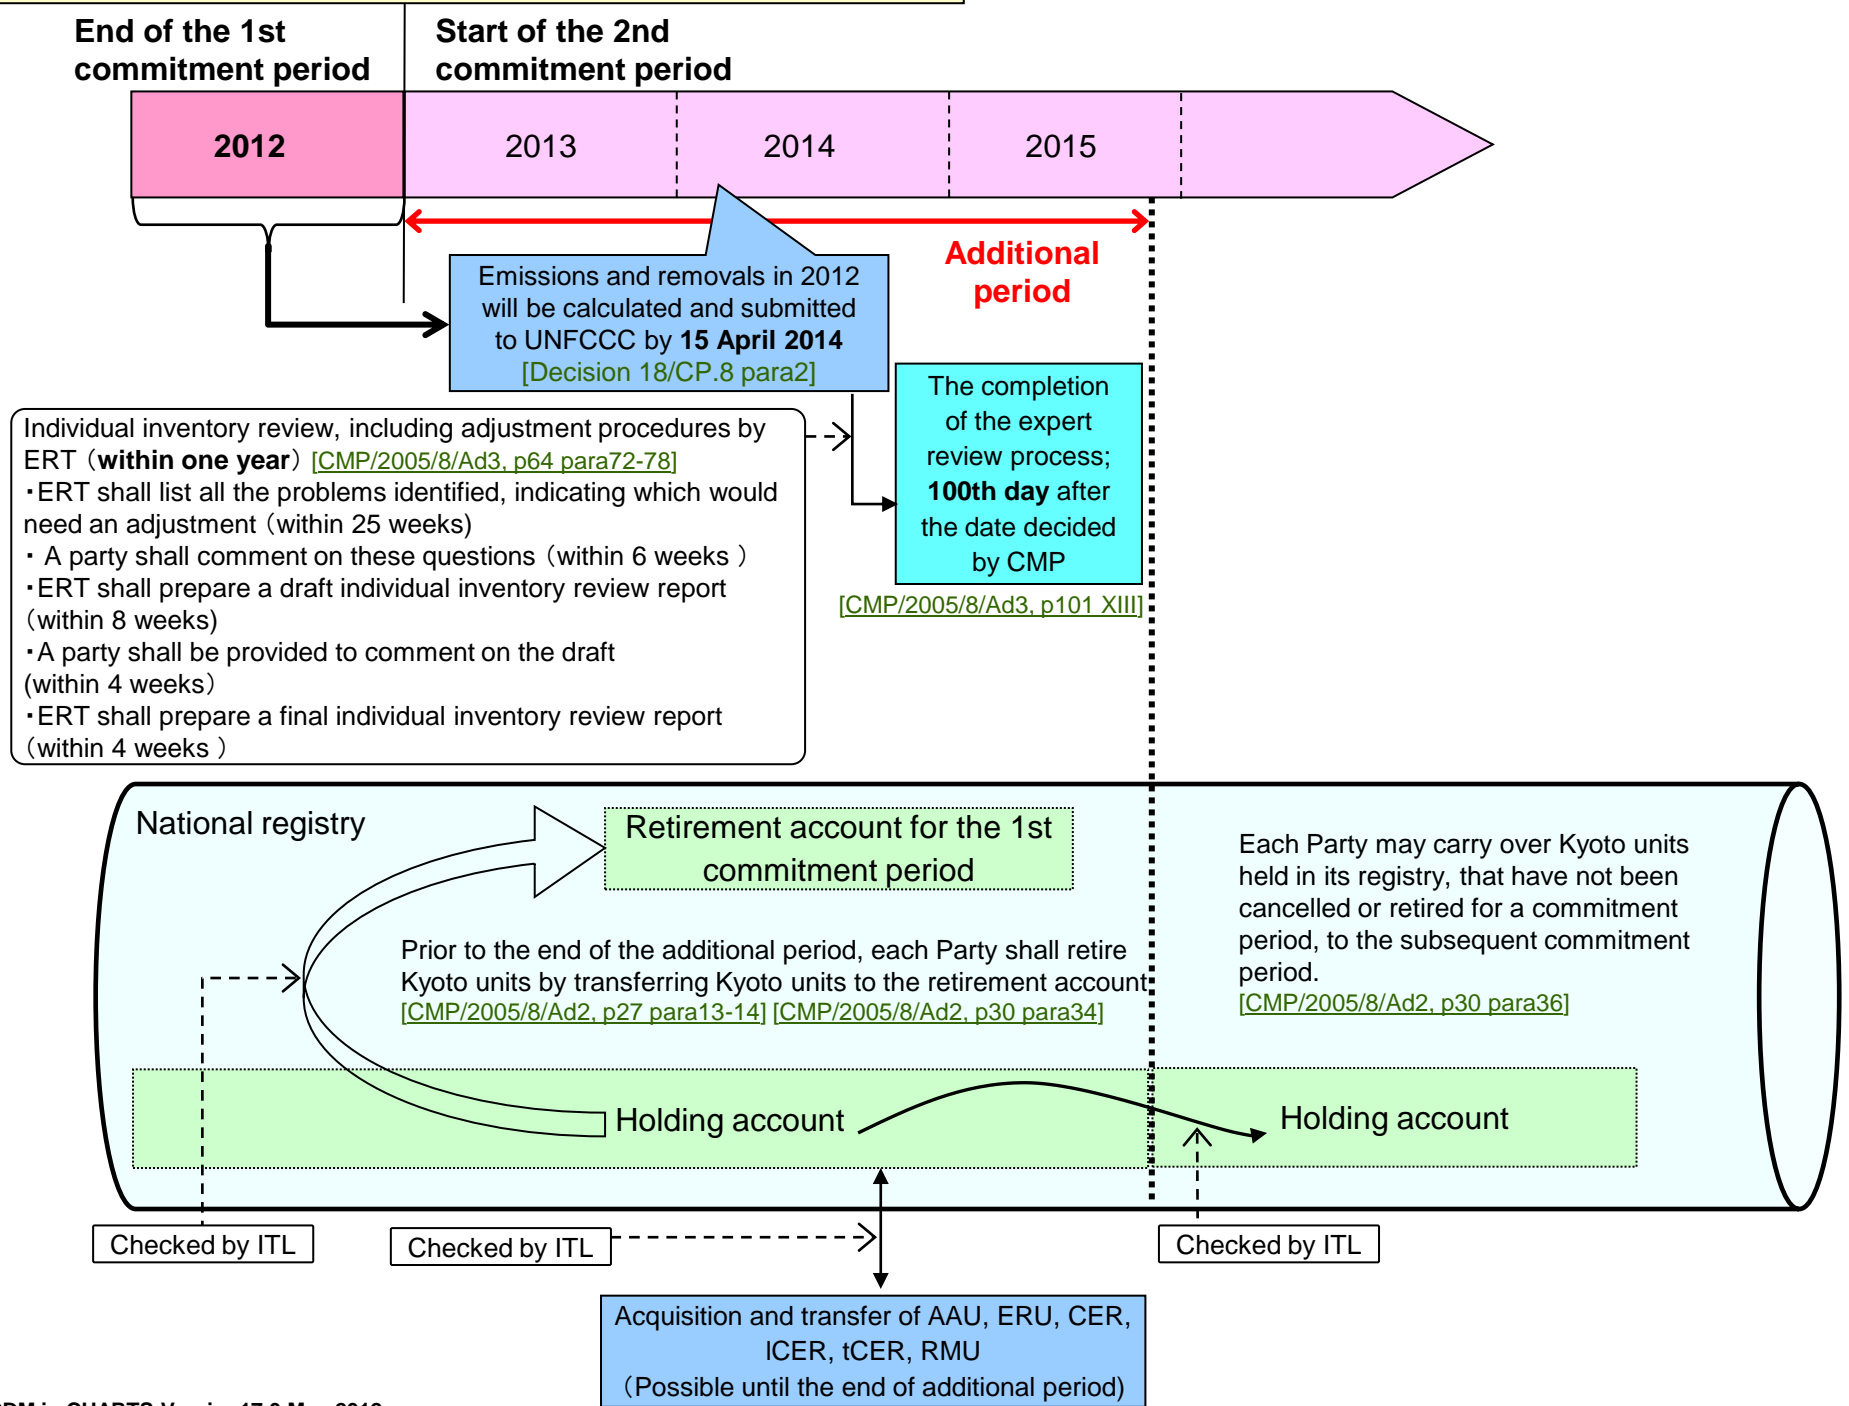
End of the 1st commitment period

Start of the 2nd commitment period

2012

2013

2014

2015

Additional period

Emissions and removals in 2012 will be calculated and submitted to UNFCCC by **15 April 2014** [Decision 18/CP.8 para2]

Individual inventory review, including adjustment procedures by ERT（**within one year**）[CMP/2005/8/Ad3, p64 para72-78]
・ERT shall list all the problems identified, indicating which would need an adjustment（within 25 weeks)
・ A party shall comment on these questions（within 6 weeks ）
・ERT shall prepare a draft individual inventory review report（within 8 weeks)
・A party shall be provided to comment on the draft (within 4 weeks）
・ERT shall prepare a final individual inventory review report（within 4 weeks ）

The completion of the expert review process; **100th day** after the date decided by CMP

[CMP/2005/8/Ad3, p101 XIII]

National registry

Retirement account for the 1st commitment period

Prior to the end of the additional period, each Party shall retire Kyoto units by transferring Kyoto units to the retirement account [CMP/2005/8/Ad2, p27 para13-14] [CMP/2005/8/Ad2, p30 para34]

Each Party may carry over Kyoto units held in its registry, that have not been cancelled or retired for a commitment period, to the subsequent commitment period.
[CMP/2005/8/Ad2, p30 para36]

Holding account

Holding account

Checked by ITL

Checked by ITL

Checked by ITL

Acquisition and transfer of AAU, ERU, CER, ICER, tCER, RMU
（Possible until the end of additional period)

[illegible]